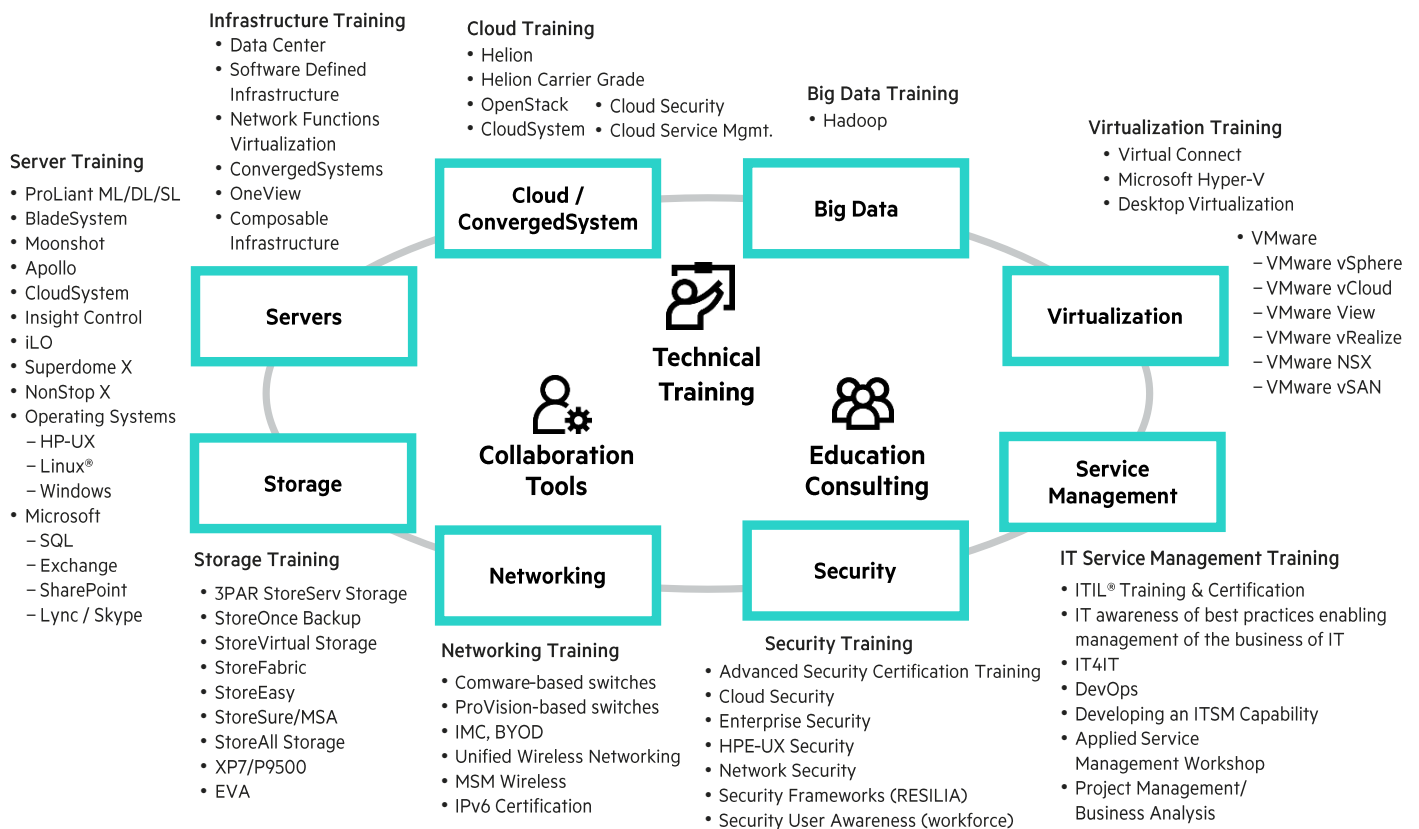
Infrastructure Training
• Data Center
• Software Defined Infrastructure
• Network Functions Virtualization
• ConvergedSystems
• OneView
• Composable Infrastructure

Cloud Training
• Helion
• Helion Carrier Grade
• OpenStack
• CloudSystem
• Cloud Security
• Cloud Service Mgmt.

Big Data Training
• Hadoop

Virtualization Training
• Virtual Connect
• Microsoft Hyper-V
• Desktop Virtualization
• VMware
– VMware vSphere
– VMware vCloud
– VMware View
– VMware vRealize
– VMware NSX
– VMware vSAN

Server Training
• ProLiant ML/DL/SL
• BladeSystem
• Moonshot
• Apollo
• CloudSystem
• Insight Control
• iLO
• Superdome X
• NonStop X
• Operating Systems
– HP-UX
– Linux®
– Windows
• Microsoft
– SQL
– Exchange
– SharePoint
– Lync / Skype

Cloud / ConvergedSystem

Big Data

Servers

Technical Training

Virtualization

Collaboration Tools

Education Consulting

Storage

Service Management

Networking

Security

Storage Training
• 3PAR StoreServ Storage
• StoreOnce Backup
• StoreVirtual Storage
• StoreFabric
• StoreEasy
• StoreSure/MSA
• StoreAll Storage
• XP7/P9500
• EVA

Networking Training
• Comware-based switches
• ProVision-based switches
• IMC, BYOD
• Unified Wireless Networking
• MSM Wireless
• IPv6 Certification

Security Training
• Advanced Security Certification Training
• Cloud Security
• Enterprise Security
• HPE-UX Security
• Network Security
• Security Frameworks (RESILIA)
• Security User Awareness (workforce)

IT Service Management Training
• ITIL® Training & Certification
• IT awareness of best practices enabling management of the business of IT
• IT4IT
• DevOps
• Developing an ITSM Capability
• Applied Service Management Workshop
• Project Management/ Business Analysis